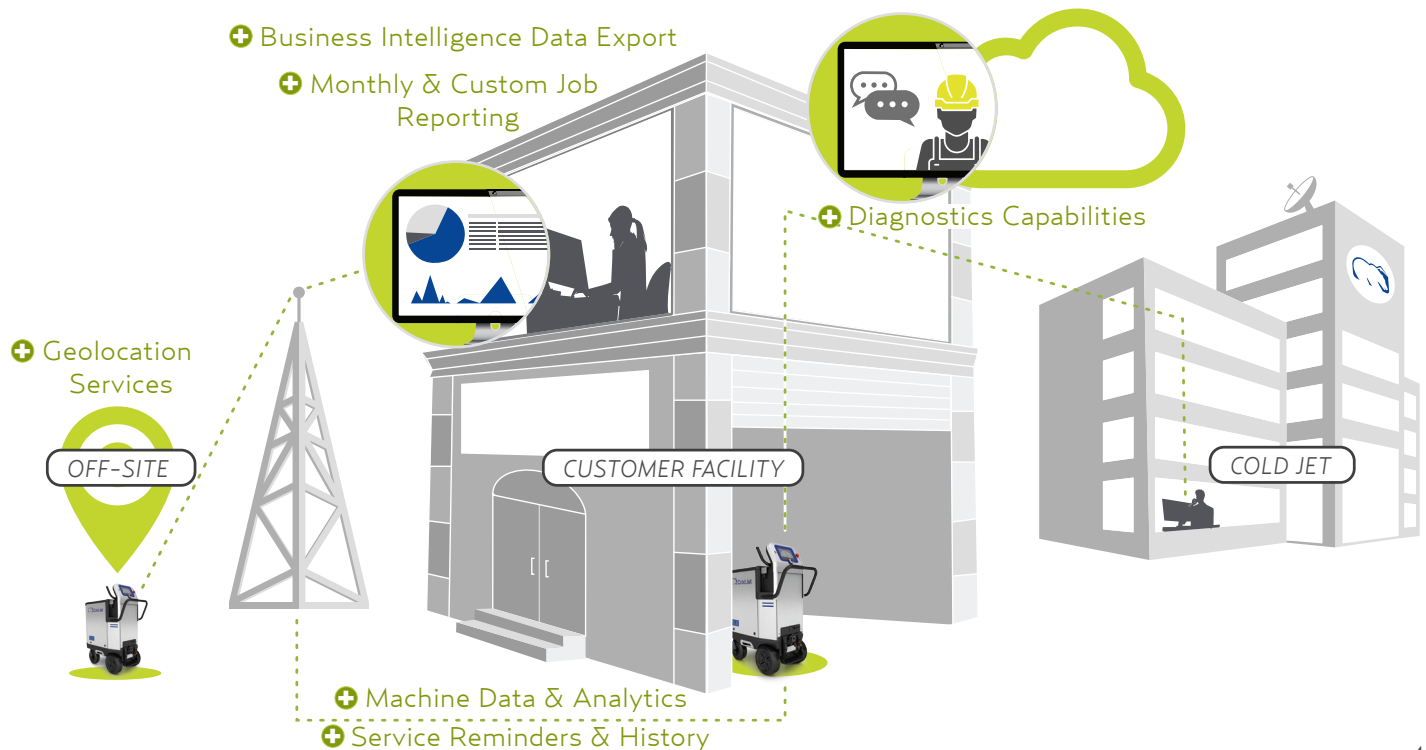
Business Intelligence Data Export

Monthly & Custom Job Reporting

Diagnostics Capabilities

Geolocation Services

OFF-SITE

CUSTOMER FACILITY

COLD JET

Machine Data & Analytics

Service Reminders & History